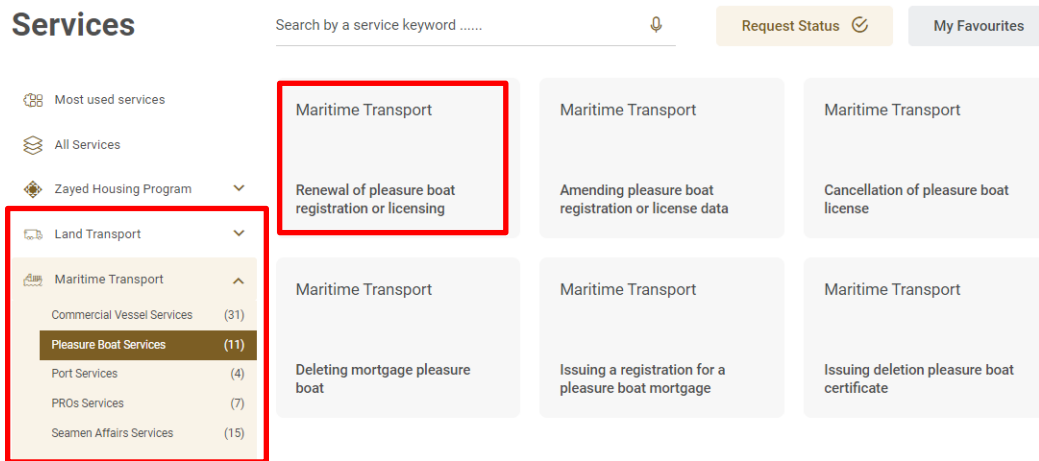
Services

Search by a service keyword ......

Request Status

My Favourites

Most used services

All Services

Zayed Housing Program

Land Transport

Maritime Transport

Commercial Vessel Services (31)

Pleasure Boat Services (11)

Port Services (4)

PROs Services (7)

Seamen Affairs Services (15)

Maritime Transport

Renewal of pleasure boat registration or licensing

Maritime Transport

Amending pleasure boat registration or license data

Maritime Transport

Cancellation of pleasure boat license

Maritime Transport

Deleting mortgage pleasure boat

Maritime Transport

Issuing a registration for a pleasure boat mortgage

Maritime Transport

Issuing deletion pleasure boat certificate